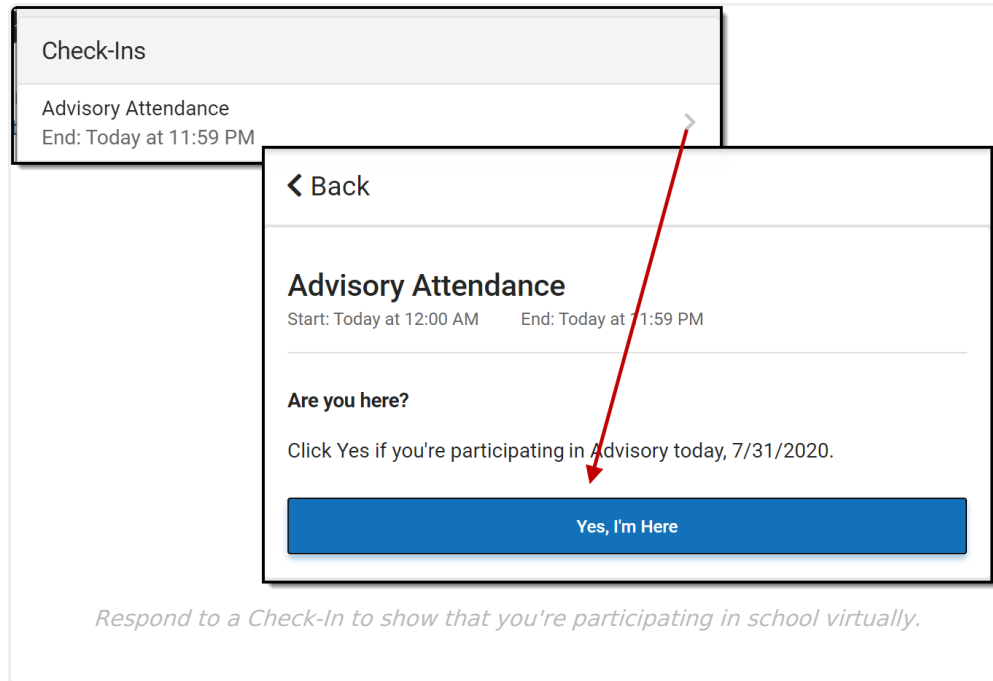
Check-Ins

Advisory Attendance
End: Today at 11:59 PM

Back

Advisory Attendance
Start: Today at 12:00 AM End: Today at 11:59 PM

Are you here?

Click Yes if you're participating in Advisory today, 7/31/2020.

Yes, I'm Here

Respond to a Check-In to show that you're participating in school virtually.